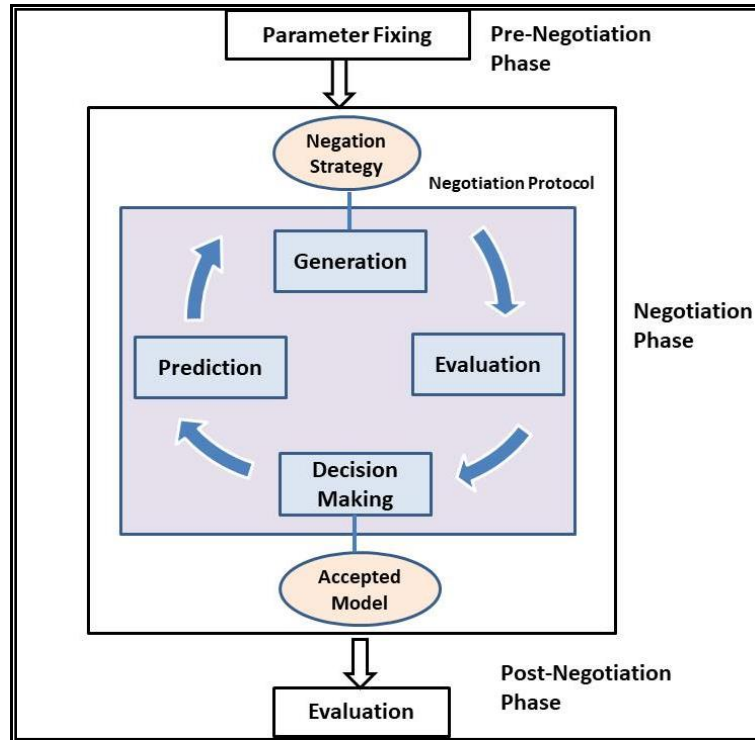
Parameter Fixing

Pre-Negotiation Phase

Negation Strategy

Negotiation Protocol

Generation

Prediction

Evaluation

Negotiation Phase

Decision Making

Accepted Model

Post-Negotiation Phase

Evaluation